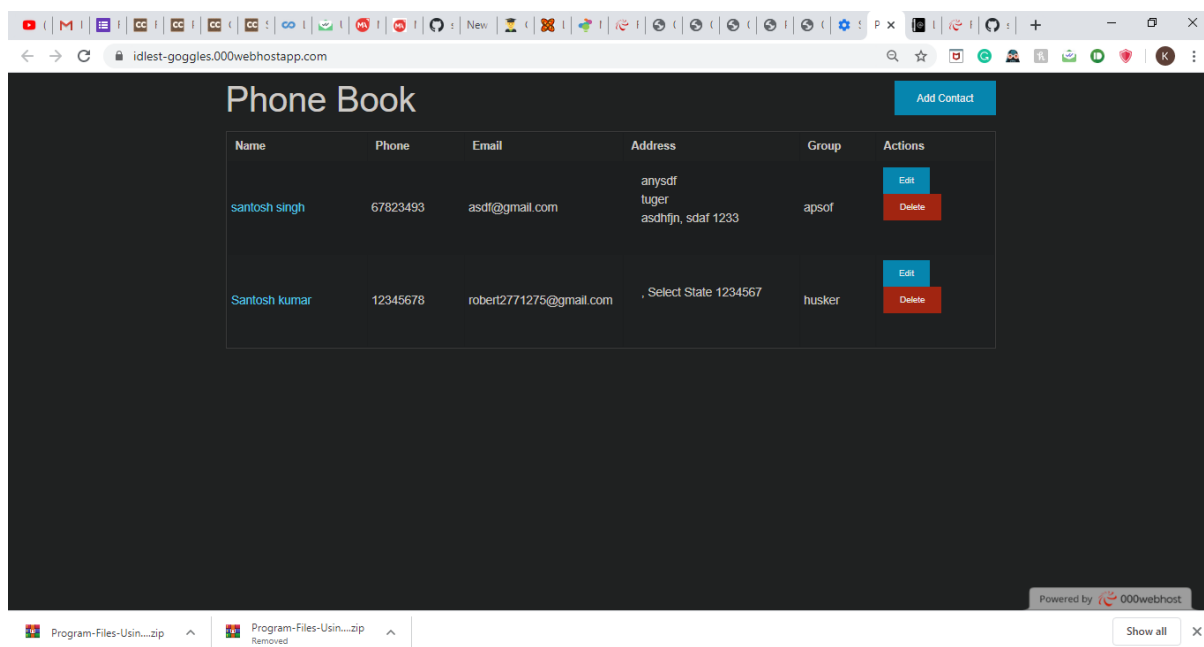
idlest-goggles.000webhostapp.com

Phone Book

Add Contact

| Name | Phone | Email | Address | Group | Actions |
|---|---|---|---|---|---|
| santosh singh | 67823493 | asdf@gmail.com | anysdf tuger asdhfjn, sdaf 1233 | apsof | Edit Delete |
| Santosh kumar | 12345678 | robert2771275@gmail.com | , Select State 1234567 | husker | Edit Delete |

Powered by 000webhost

Program-Files-Usin....zip

Program-Files-Usin....zip
Removed

Show all